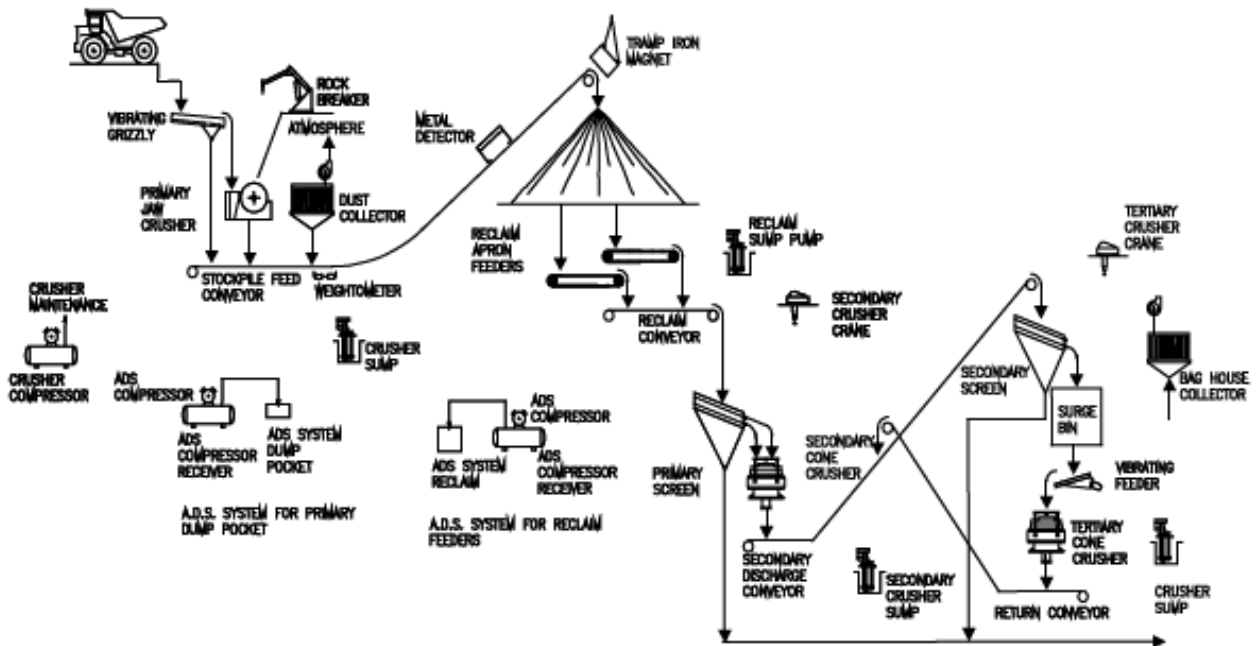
TRAMP IRON MAGNET

ROCK BREAKER

VIBRATING GRIZZLY

ATMOSPHERE

METAL DETECTOR

PRIMARY JAW CRUSHER

DUST COLLECTOR

RECLAIM APRON FEEDERS

RECLAIM SUMP PUMP

TERTIARY CRUSHER CRANE

STOCKPILE FEED CONVEYOR

WEIGHTOMETER

CRUSHER MAINTENANCE

SECONDARY CRUSHER CRANE

RECLAIM CONVEYOR

CRUSHER SUMP

CRUSHER COMPRESSOR

ADS COMPRESSOR

SECONDARY SCREEN

BAG HOUSE COLLECTOR

ADS COMPRESSOR

ADS COMPRESSOR RECEIVER

ADS SYSTEM DUMP POCKET

SURGE BIN

SECONDARY CONE CRUSHER

ADS SYSTEM RECLAIM

ADS COMPRESSOR RECEIVER

PRIMARY SCREEN

VIBRATING FEEDER

A.D.S. SYSTEM FOR PRIMARY DUMP POCKET

A.D.S. SYSTEM FOR RECLAIM FEEDERS

TERTIARY CONE CRUSHER

SECONDARY DISCHARGE CONVEYOR

SECONDARY CRUSHER SUMP

CRUSHER SUMP

RETURN CONVEYOR